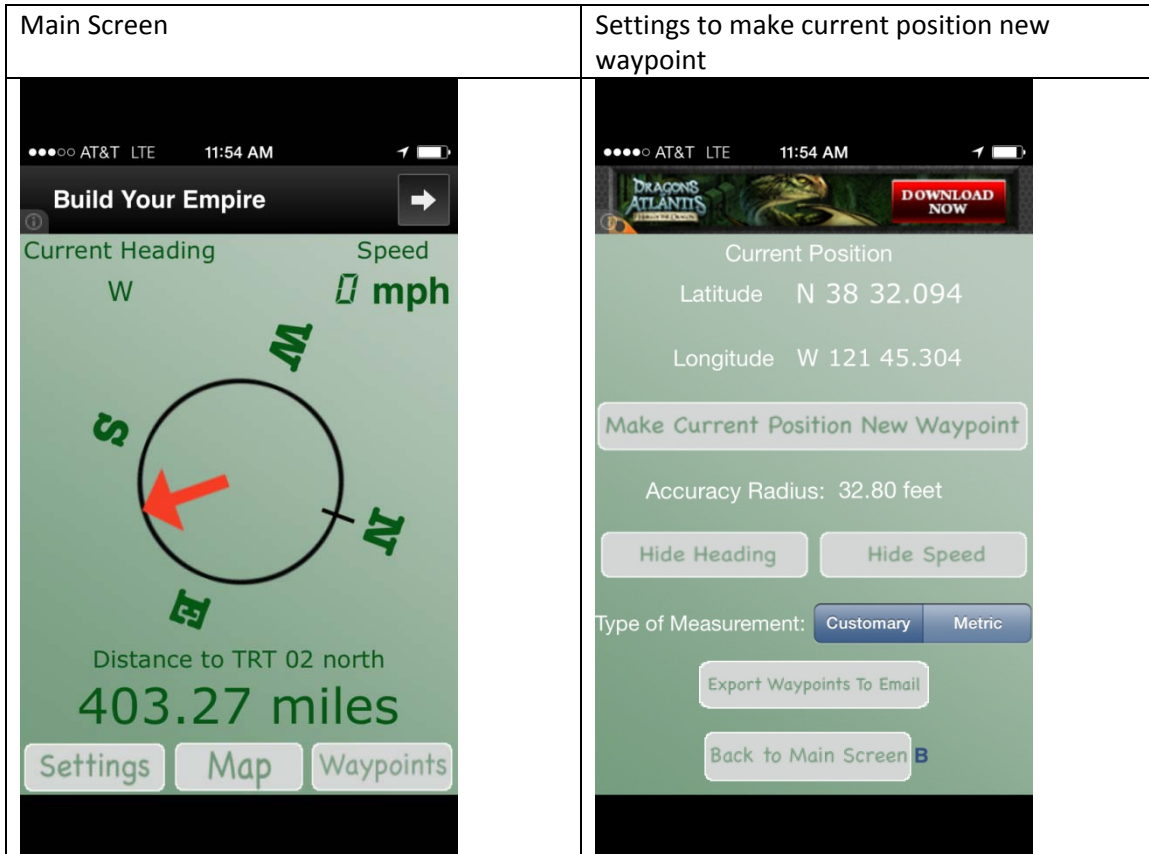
| Main Screen | Settings to make current position new waypoint |
|---|---|
| ●●●○○ AT&T LTE 11:54 AM<br>Build Your Empire<br>Current Heading W<br>Speed 0 mph<br>W S N E<br>Distance to TRT 02 north<br>403.27 miles<br>Settings Map Waypoints | ●●●●○ AT&T LTE 11:54 AM<br>DRAGONS ATLANTIS DOWNLOAD NOW<br>Current Position<br>Latitude N 38 32.094<br>Longitude W 121 45.304<br>Make Current Position New Waypoint<br>Accuracy Radius: 32.80 feet<br>Hide Heading Hide Speed<br>Type of Measurement: Customary Metric<br>Export Waypoints To Email<br>Back to Main Screen B |